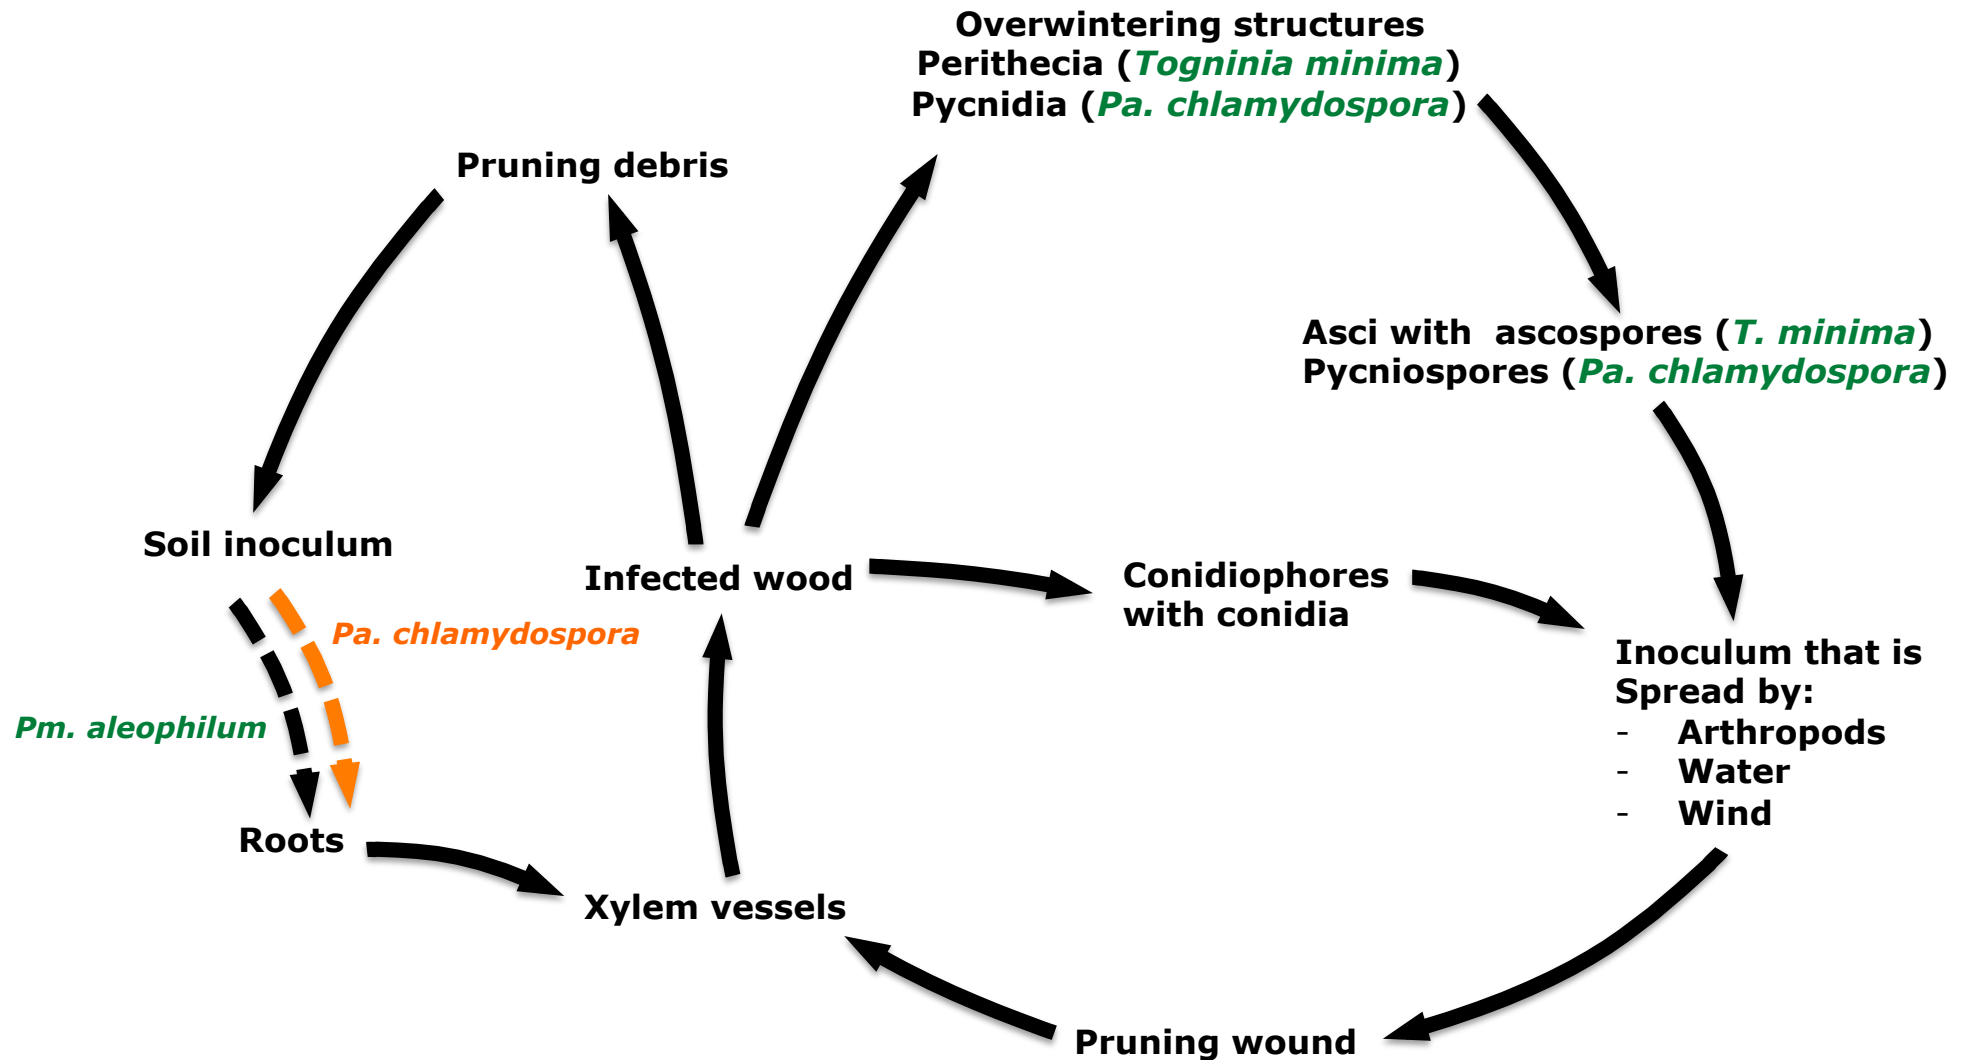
Overwintering structures
Perithecia (*Togninia minima*)
Pycnidia (*Pa. chlamydospora*)

Pruning debris

Asci with ascospores (*T. minima*)
Pycniospores (*Pa. chlamydospora*)

Soil inoculum

Infected wood

Conidiophores with conidia

*Pa. chlamydospora*

Inoculum that is Spread by:
- Arthropods
- Water
- Wind

*Pm. aleophilum*

Roots

Xylem vessels

Pruning wound